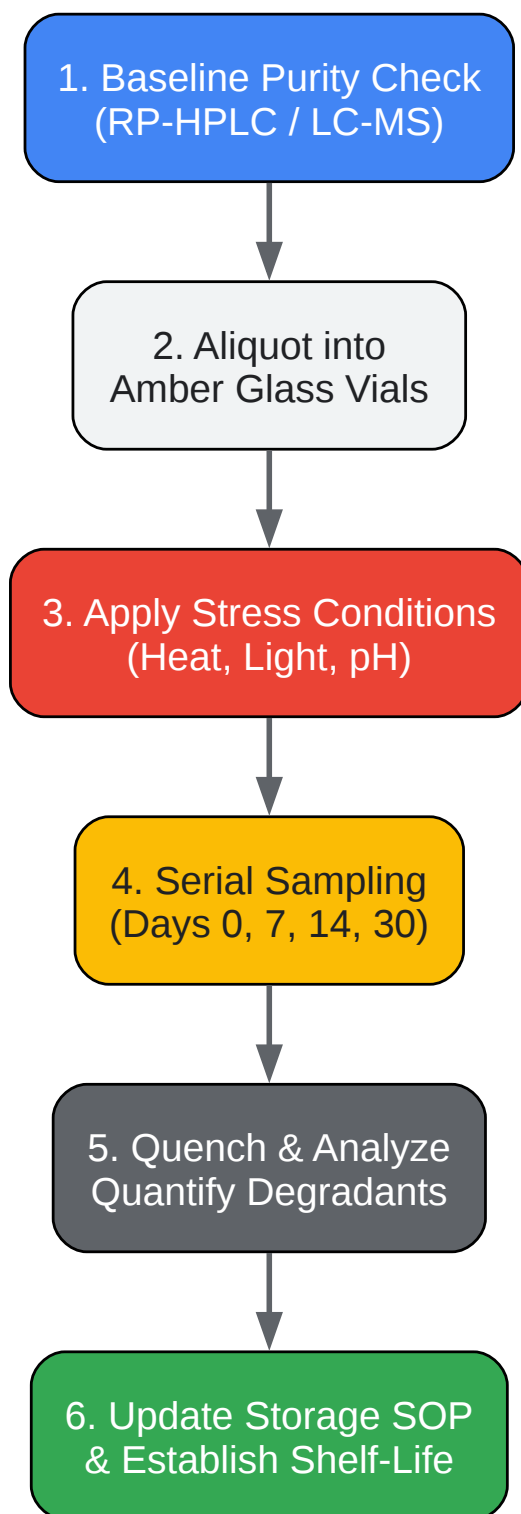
1. Baseline Purity Check
(RP-HPLC / LC-MS)

2. Aliquot into
Amber Glass Vials

3. Apply Stress Conditions
(Heat, Light, pH)

4. Serial Sampling
(Days 0, 7, 14, 30)

5. Quench & Analyze
Quantify Degradants

6. Update Storage SOP
& Establish Shelf-Life